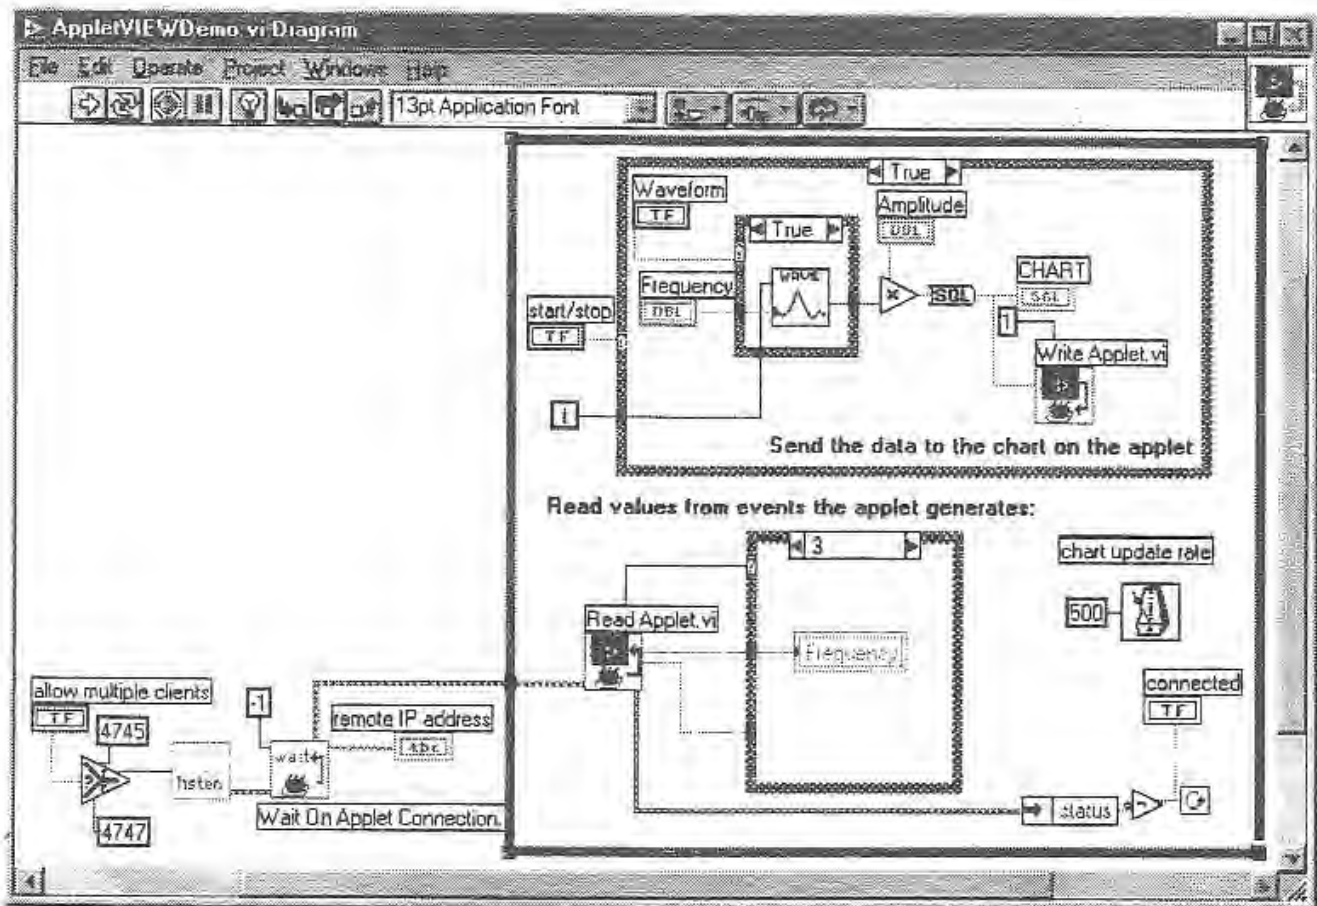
AppletVIEWDemo.vi Diagram

File Edit Operate Project Windows Help

13pt Application Font

True

Waveform
TF

Amplitude
DBL

True

Frequency
DBL

WAVE

SGL

CHART
SGL

1

start/stop
TF

Write Applet.vi

i

Send the data to the chart on the applet

Read values from events the applet generates:

3

chart update rate

500

Read Applet.vi

Frequency

allow multiple clients
TF

4745

-1

remote IP address
abc

listen

wait

4747

Wait On Applet Connection.

connected
TF

status